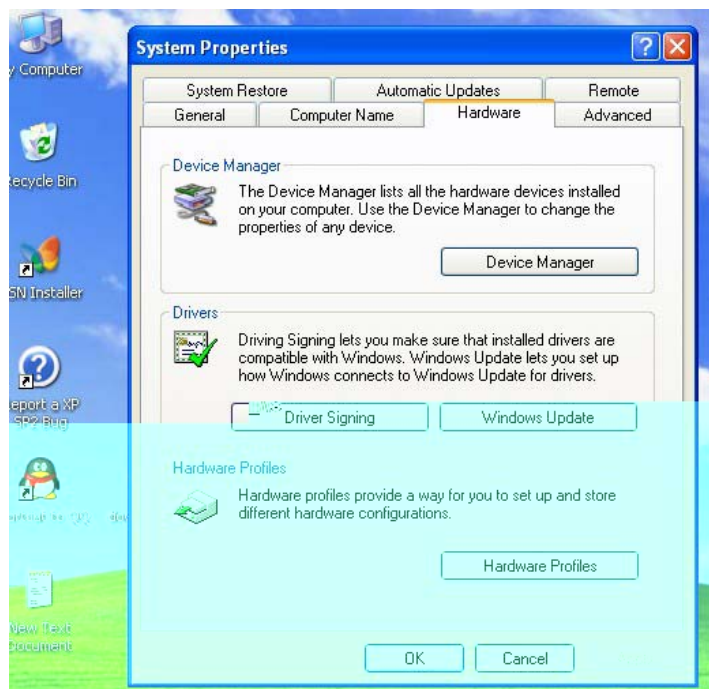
y Computer

ecycle Bin

SN Installer

eport a XP SP2 Bug

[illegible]

New Text Document

System Properties

System Restore
Automatic Updates
Remote
General
Computer Name
Hardware
Advanced

Device Manager

The Device Manager lists all the hardware devices installed on your computer. Use the Device Manager to change the properties of any device.

Device Manager

Drivers

Driving Signing lets you make sure that installed drivers are compatible with Windows. Windows Update lets you set up how Windows connects to Windows Update for drivers.

Driver Signing
Windows Update

Hardware Profiles

Hardware profiles provide a way for you to set up and store different hardware configurations.

Hardware Profiles

OK
Cancel